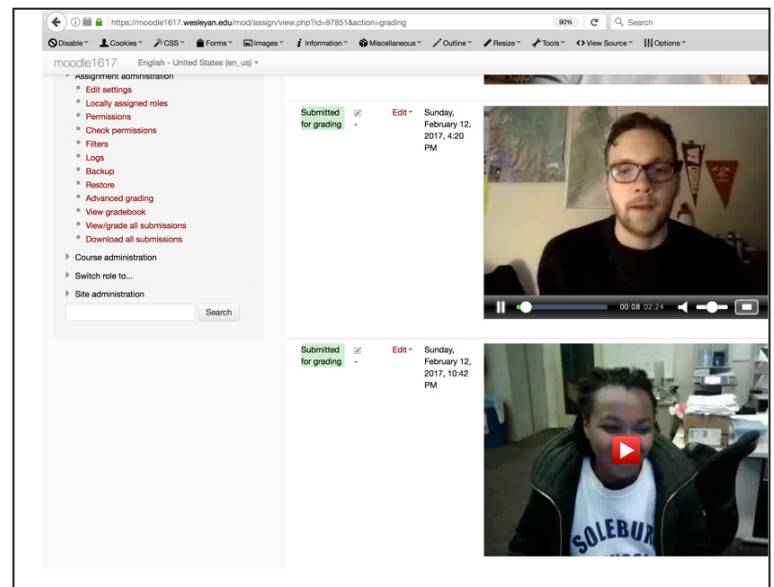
https://moodle1617.wesleyan.edu/mod/assign/view.php?id=97851&action=grading

90%

Search

Disable Cookies CSS Forms Images Information Miscellaneous Outline Resize Tools View Source Options

moodle1617 English - United States (en_us)

Assignment administration

Edit settings

Locally assigned roles

Permissions

Check permissions

Filters

Logs

Backup

Restore

Advanced grading

View gradebook

View/grade all submissions

Download all submissions

Course administration

Switch role to...

Site administration

Search

Submitted for grading

-

Edit

Sunday, February 12, 2017, 4:20 PM

00:08 02:24

Submitted for grading

-

Edit

Sunday, February 12, 2017, 10:42 PM

SOLEBUR